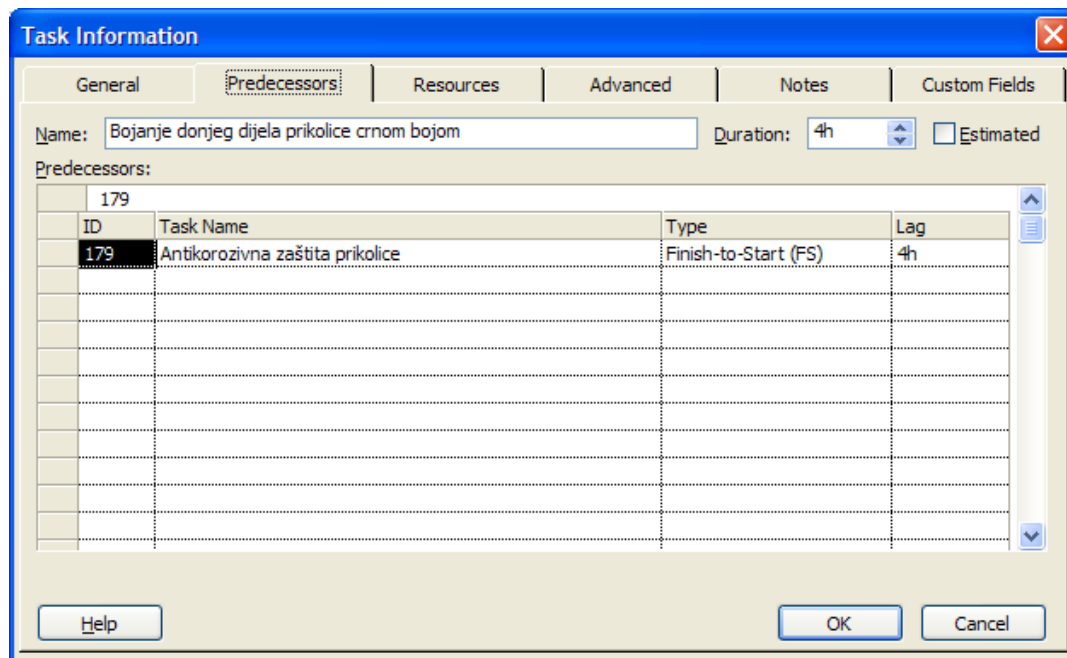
Task Information

General | Predecessors | Resources | Advanced | Notes | Custom Fields

Name: Bojanje donjeg dijela prikolice crnom bojom

Duration: 4h

Estimated

Predecessors:

179

| ID | Task Name | Type | Lag |
|---|---|---|---|
| 179 | Antikorozivna zaštita prikolice | Finish-to-Start (FS) | 4h |

Help

OK

Cancel